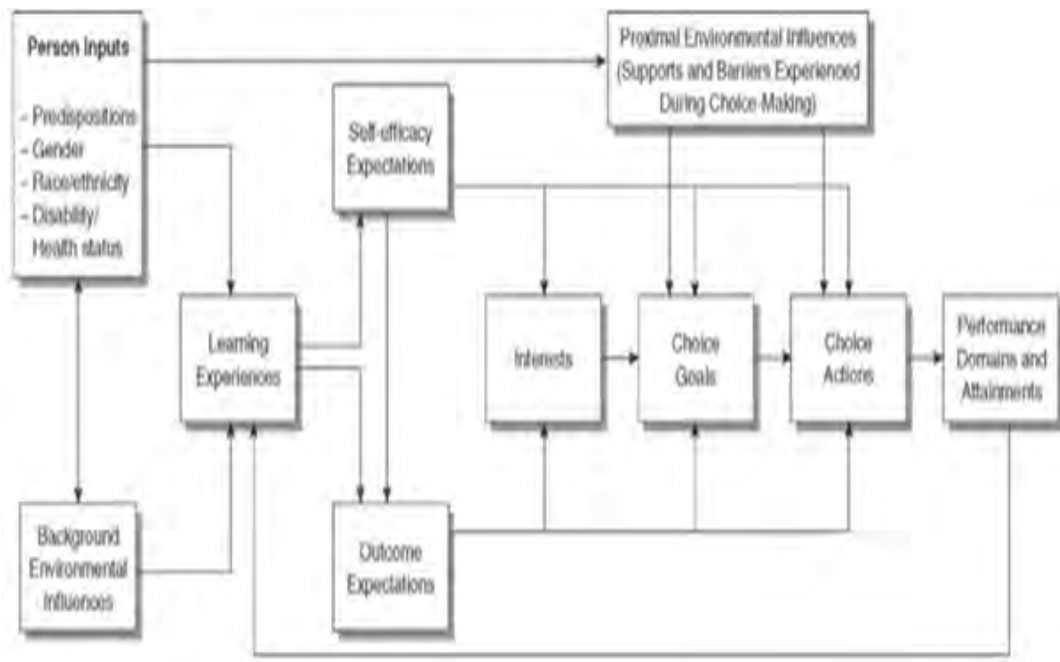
Person Inputs

- Predispositions
- Gender
- Race/ethnicity
- Disability/ Health status

Proximal Environmental Influences (Supports and Barriers Experienced During Choice Making)

Self-efficacy Expectations

Learning Experiences

Interests

Choice Goals

Choice Actions

Performance Domains and Attainments

Background Environmental Influences

Outcome Expectations